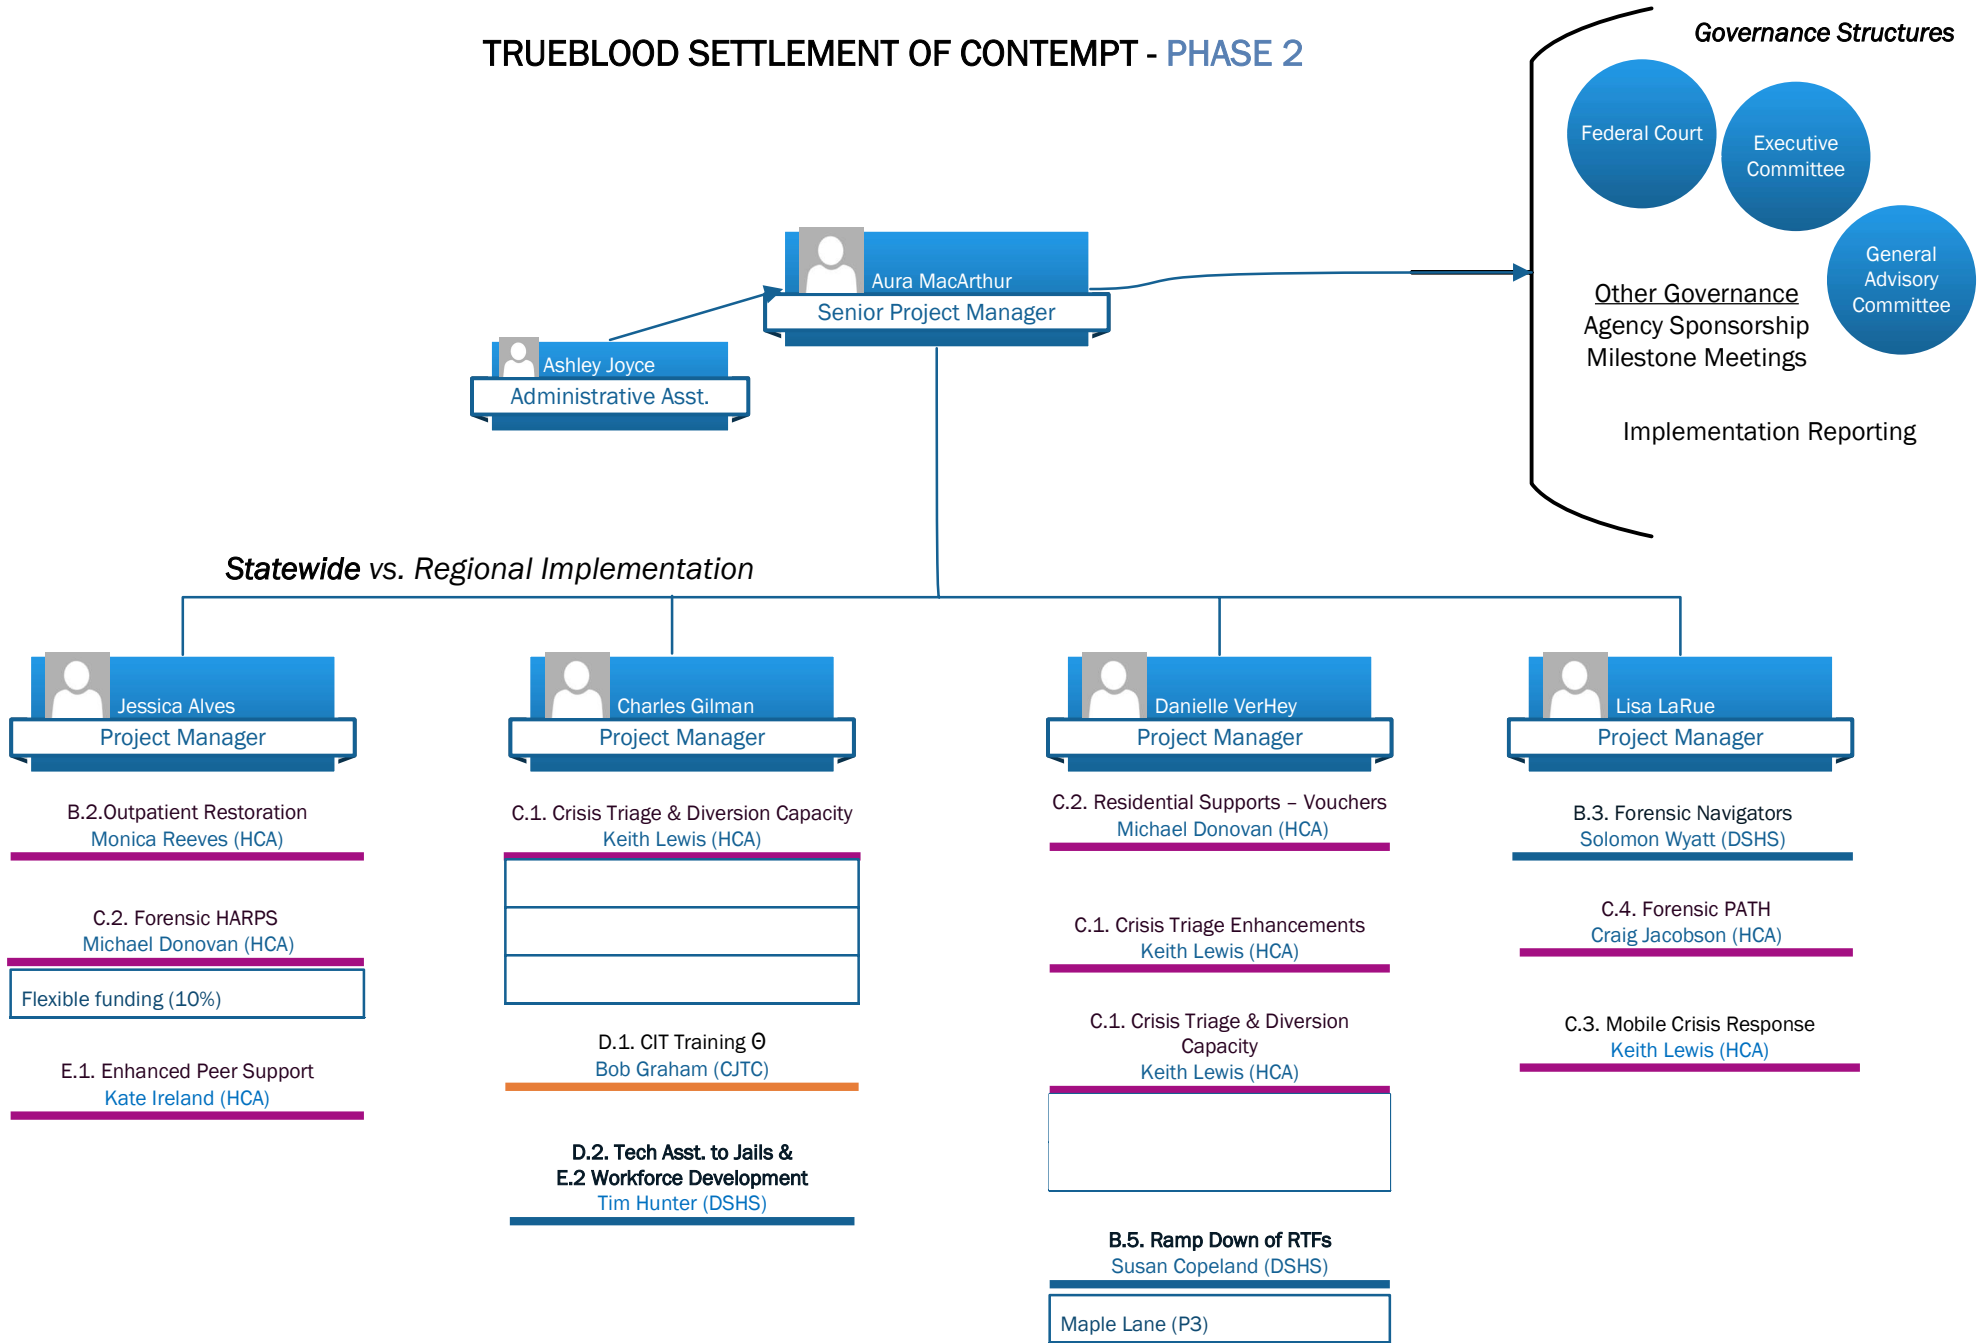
TRUEBLOOD SETTLEMENT OF CONTEMPT - PHASE 2

Governance Structures

Federal Court

Executive Committee

General Advisory Committee

Other Governance
Agency Sponsorship
Milestone Meetings

Implementation Reporting

Aura MacArthur
Senior Project Manager

Ashley Joyce
Administrative Asst.

Statewide vs. Regional Implementation

Jessica Alves
Project Manager

B.2.Outpatient Restoration
Monica Reeves (HCA)

C.2. Forensic HARPS
Michael Donovan (HCA)

Flexible funding (10%)

E.1. Enhanced Peer Support
Kate Ireland (HCA)

Charles Gilman
Project Manager

C.1. Crisis Triage & Diversion Capacity
Keith Lewis (HCA)

D.1. CIT Training Θ
Bob Graham (CJTC)

D.2. Tech Asst. to Jails &
E.2 Workforce Development
Tim Hunter (DSHS)

Danielle VerHey
Project Manager

C.2. Residential Supports – Vouchers
Michael Donovan (HCA)

C.1. Crisis Triage Enhancements
Keith Lewis (HCA)

C.1. Crisis Triage & Diversion Capacity
Keith Lewis (HCA)

B.5. Ramp Down of RTFs
Susan Copeland (DSHS)

Maple Lane (P3)

Lisa LaRue
Project Manager

B.3. Forensic Navigators
Solomon Wyatt (DSHS)

C.4. Forensic PATH
Craig Jacobson (HCA)

C.3. Mobile Crisis Response
Keith Lewis (HCA)